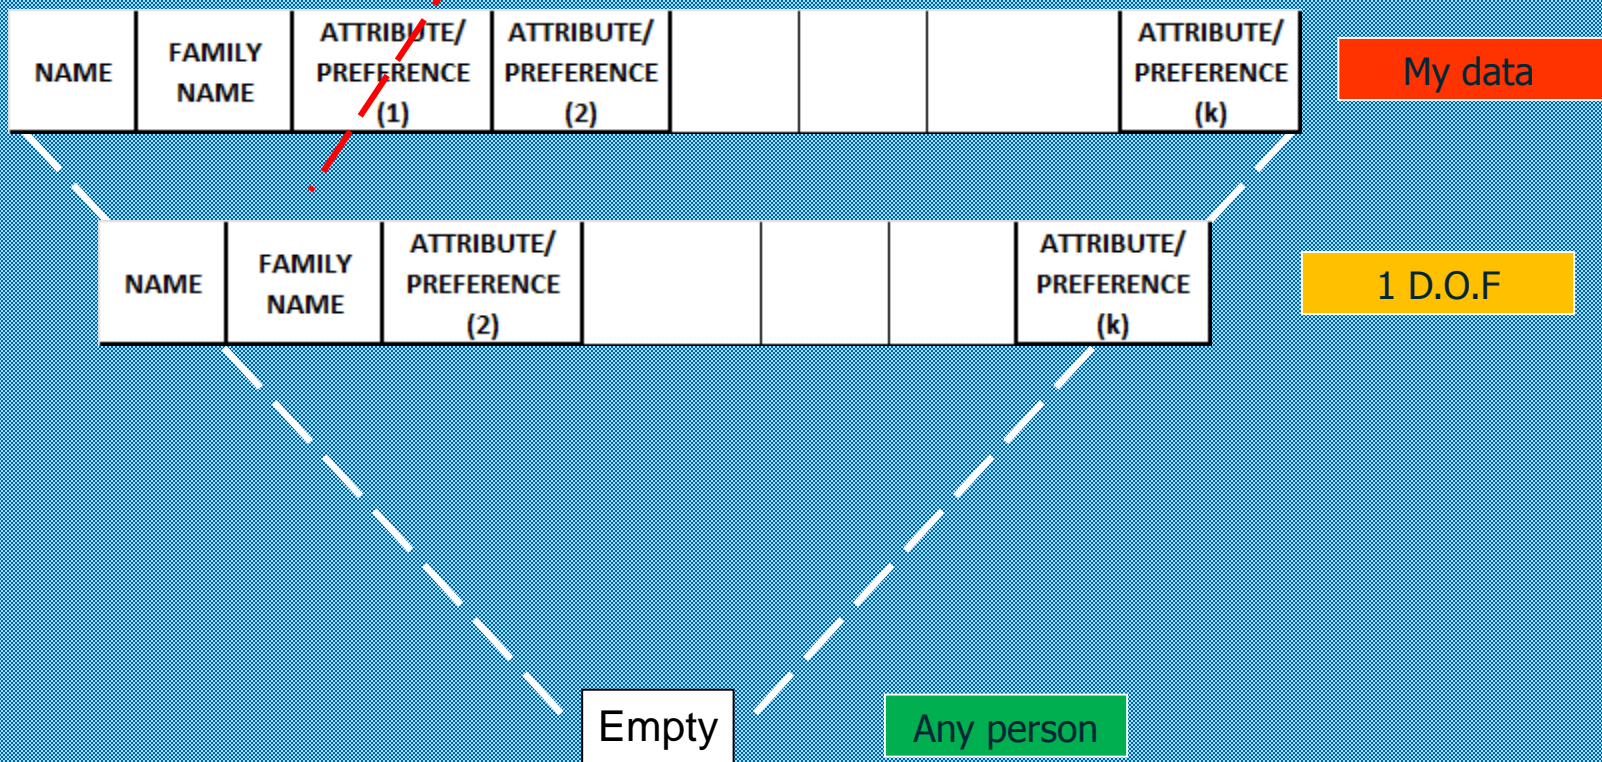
| NAME | FAMILY NAME | ATTRIBUTE/ PREFERENCE (1) | ATTRIBUTE/ PREFERENCE (2) | | | | ATTRIBUTE/ PREFERENCE (k) |
|---|---|---|---|---|---|---|---|

My data

| NAME | FAMILY NAME | ATTRIBUTE/ PREFERENCE (2) | | | | ATTRIBUTE/ PREFERENCE (k) |
|---|---|---|---|---|---|---|

1 D.O.F

Empty

Any person